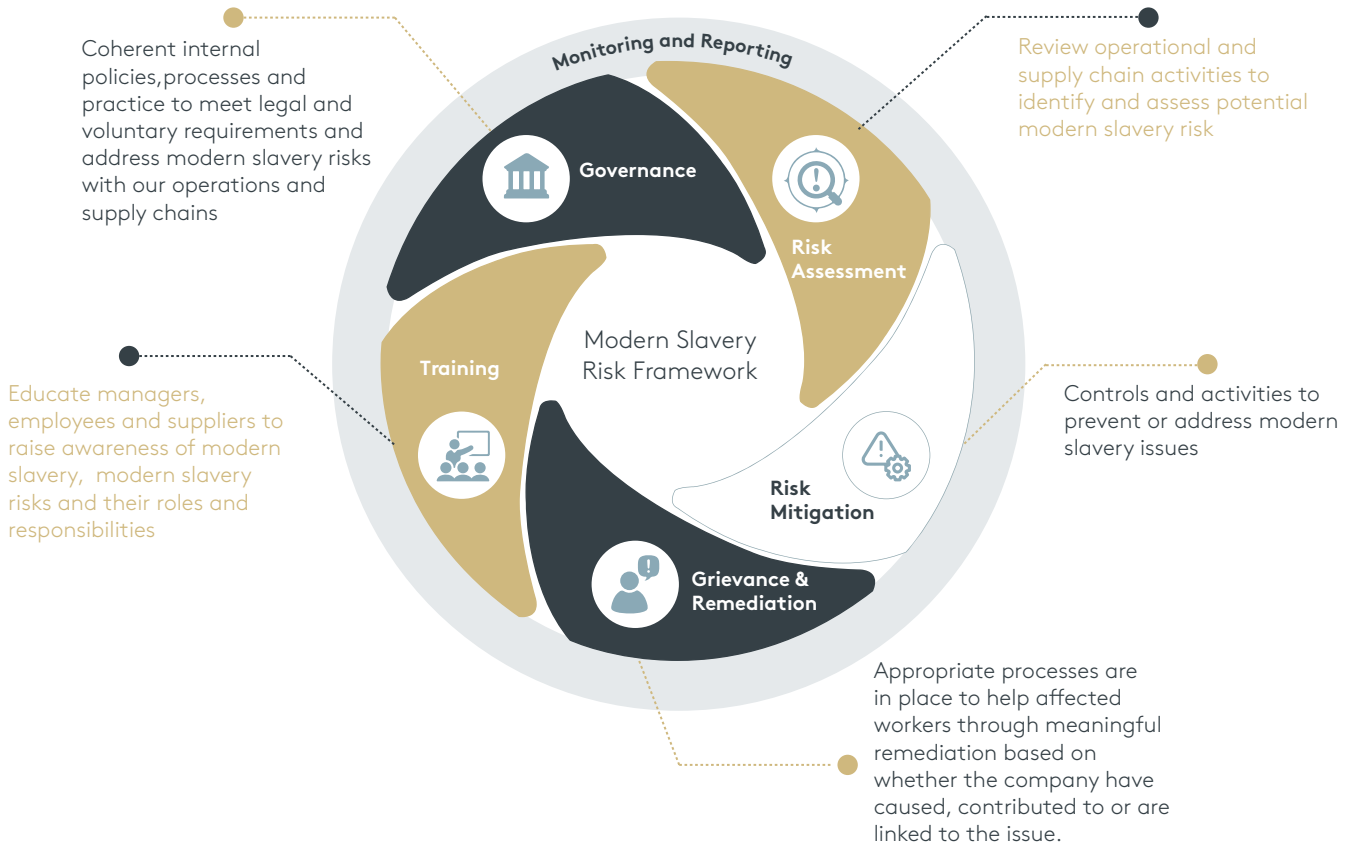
Coherent internal policies,processes and practice to meet legal and voluntary requirements and address modern slavery risks with our operations and supply chains

Monitoring and Reporting

Review operational and supply chain activities to identify and assess potential modern slavery risk

Governance

Risk Assessment

Modern Slavery Risk Framework

Training

Educate managers, employees and suppliers to raise awareness of modern slavery,  modern slavery risks and their roles and responsibilities

Controls and activities to prevent or address modern slavery issues

Risk Mitigation

Grievance & Remediation

Appropriate processes are in place to help affected workers through meaningful remediation based on whether the company have caused, contributed to or are linked to the issue.